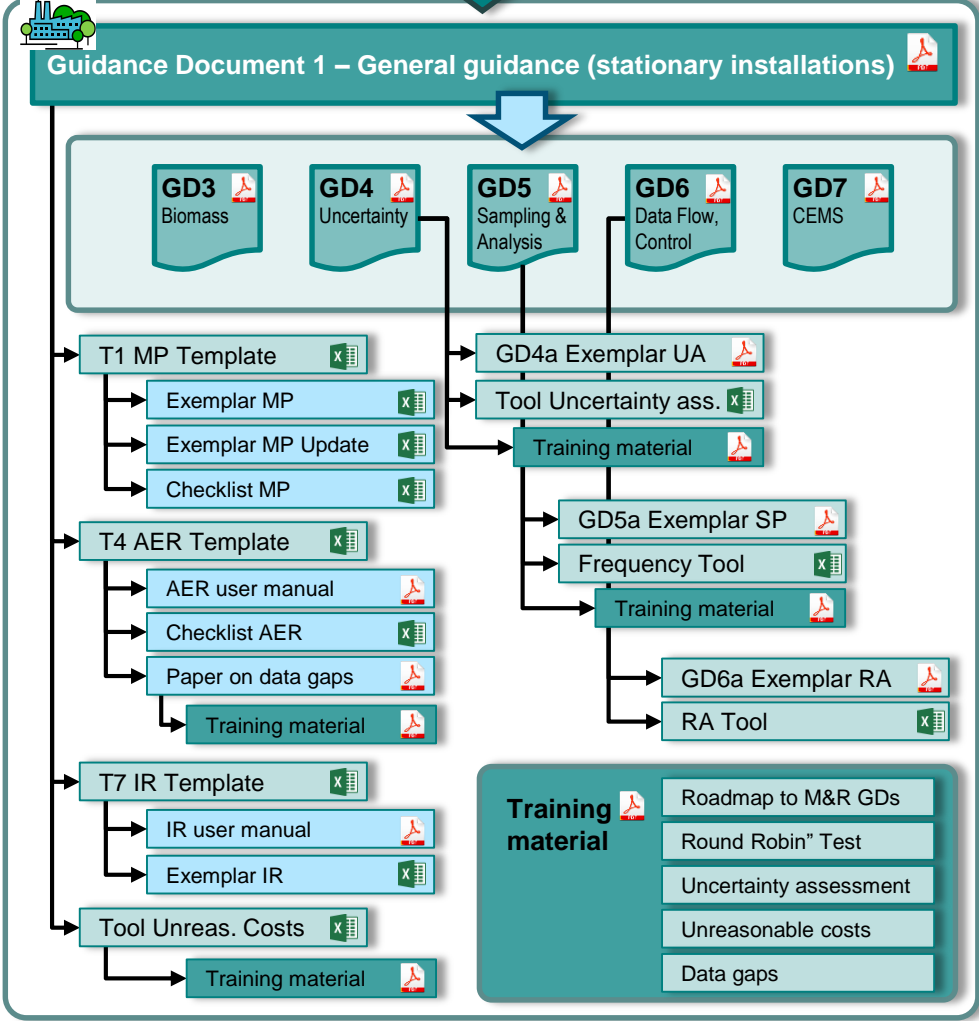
Guidance Document 1 – General guidance (stationary installations)

GD3 Biomass

GD4 Uncertainty

GD5 Sampling & Analysis

GD6 Data Flow, Control

GD7 CEMS

T1 MP Template

Exemplar MP

Exemplar MP Update

Checklist MP

T4 AER Template

AER user manual

Checklist AER

Paper on data gaps

Training material

T7 IR Template

IR user manual

Exemplar IR

Tool Unreas. Costs

Training material

GD4a Exemplar UA

Tool Uncertainty ass.

Training material

GD5a Exemplar SP

Frequency Tool

Training material

GD6a Exemplar RA

RA Tool

Training material

Roadmap to M&R GDs

Round Robin" Test

Uncertainty assessment

Unreasonable costs

Data gaps